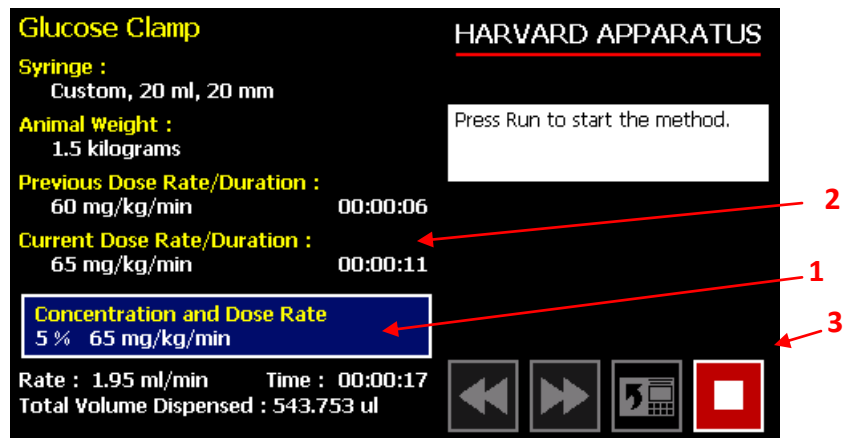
Glucose Clamp

Syringe :
Custom, 20 ml, 20 mm

Animal Weight :
1.5 kilograms

Previous Dose Rate/Duration :
60 mg/kg/min 00:00:06

Current Dose Rate/Duration :
65 mg/kg/min 00:00:11

Concentration and Dose Rate
5 % 65 mg/kg/min

Rate : 1.95 ml/min Time : 00:00:17
Total Volume Dispensed : 543.753 ul

HARVARD APPARATUS

Press Run to start the method.

2

1

3